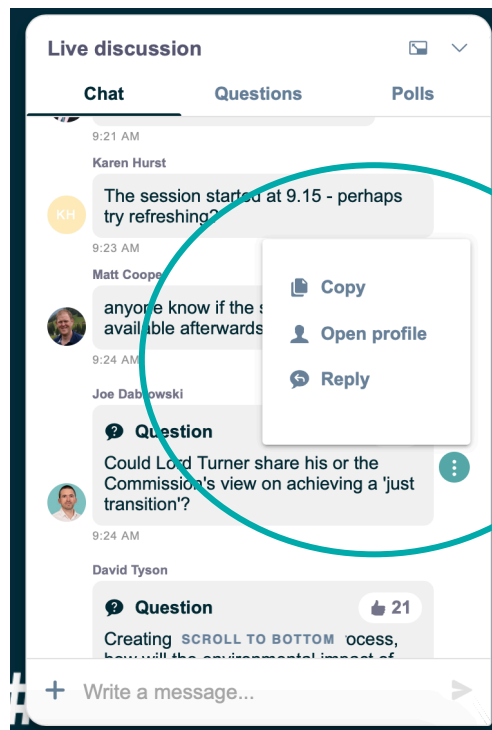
Live discussion

Chat
Questions
Polls

9:21 AM

Karen Hurst

KH

The session started at 9.15 - perhaps try refreshing?

9:23 AM

Matt Coope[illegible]

anyone know if the s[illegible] available afterwards

9:24 AM

Copy
Open profile
Reply

Joe Dab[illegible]owski

Question

Could Lord Turner share his or the Commission's view on achieving a 'just transition'?

9:24 AM

David Tyson

Question

21

Creating SCROLL TO BOTTOM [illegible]ocess, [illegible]

+ Write a message...